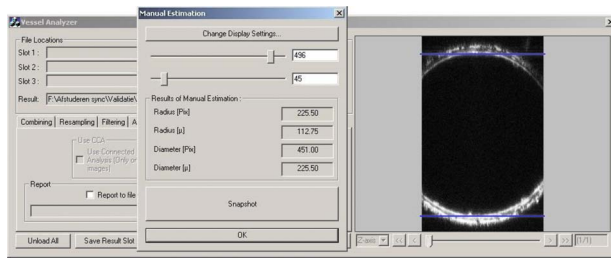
Vessel Analyzer

File Locations

Slot 1 :

Slot 2 :

Slot 3 :

Result: F:\Afstuderen sync\Validate\

Combining | Resampling | Filtering | A

Use CCA

Use Connected Analysis (Only or images)

Report

Report to file

Unload All

Save Result Slot

Manual Estimation

Change Display Settings...

496

45

Results of Manual Estimation :

Radius [Pix] 225.50

Radius [µ] 112.75

Diameter [Pix] 451.00

Diameter [µ] 225.50

Snapshot

OK

Zoom

(1/1)